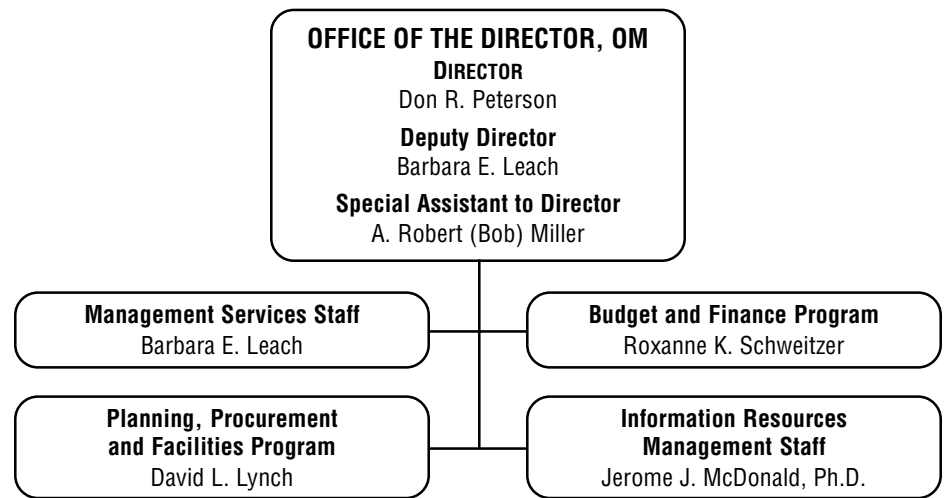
OFFICE OF THE DIRECTOR, OM
DIRECTOR
Don R. Peterson

Deputy Director
Barbara E. Leach

Special Assistant to Director
A. Robert (Bob) Miller

Management Services Staff
Barbara E. Leach

Budget and Finance Program
Roxanne K. Schweitzer

Planning, Procurement and Facilities Program
David L. Lynch

Information Resources Management Staff
Jerome J. McDonald, Ph.D.